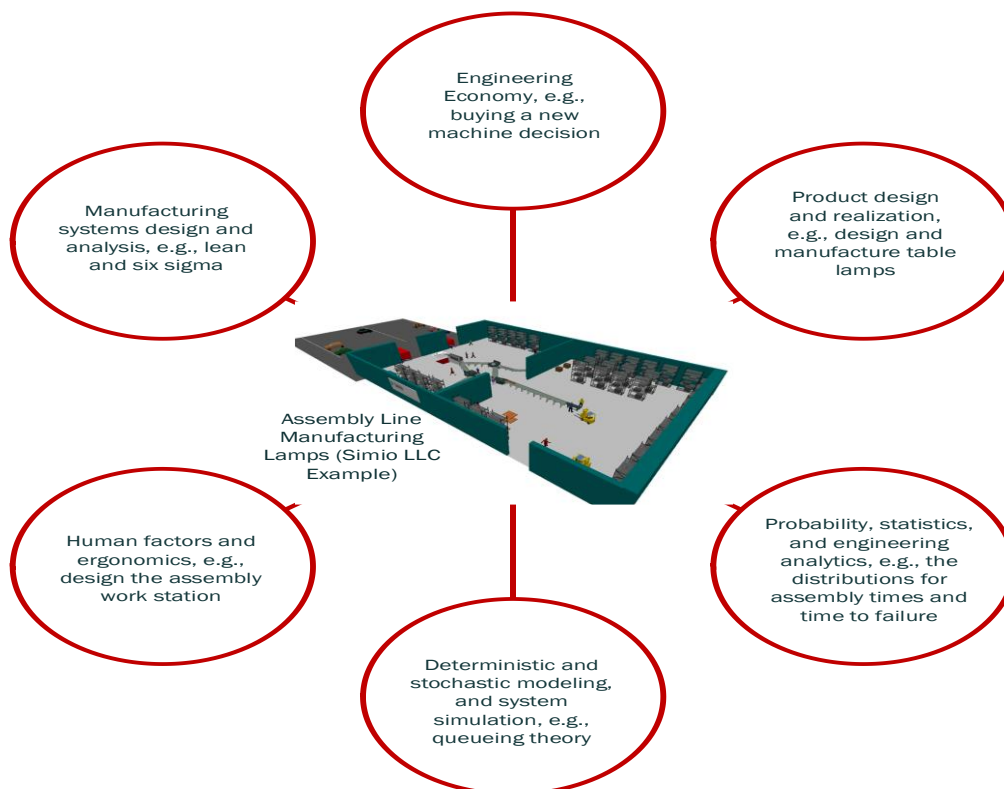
Engineering Economy, e.g., buying a new machine decision

Manufacturing systems design and analysis, e.g., lean and six sigma

Product design and realization, e.g., design and manufacture table lamps

Assembly Line Manufacturing Lamps (Simio LLC Example)

Human factors and ergonomics, e.g., design the assembly work station

Probability, statistics, and engineering analytics, e.g., the distributions for assembly times and time to failure

Deterministic and stochastic modeling, and system simulation, e.g., queueing theory